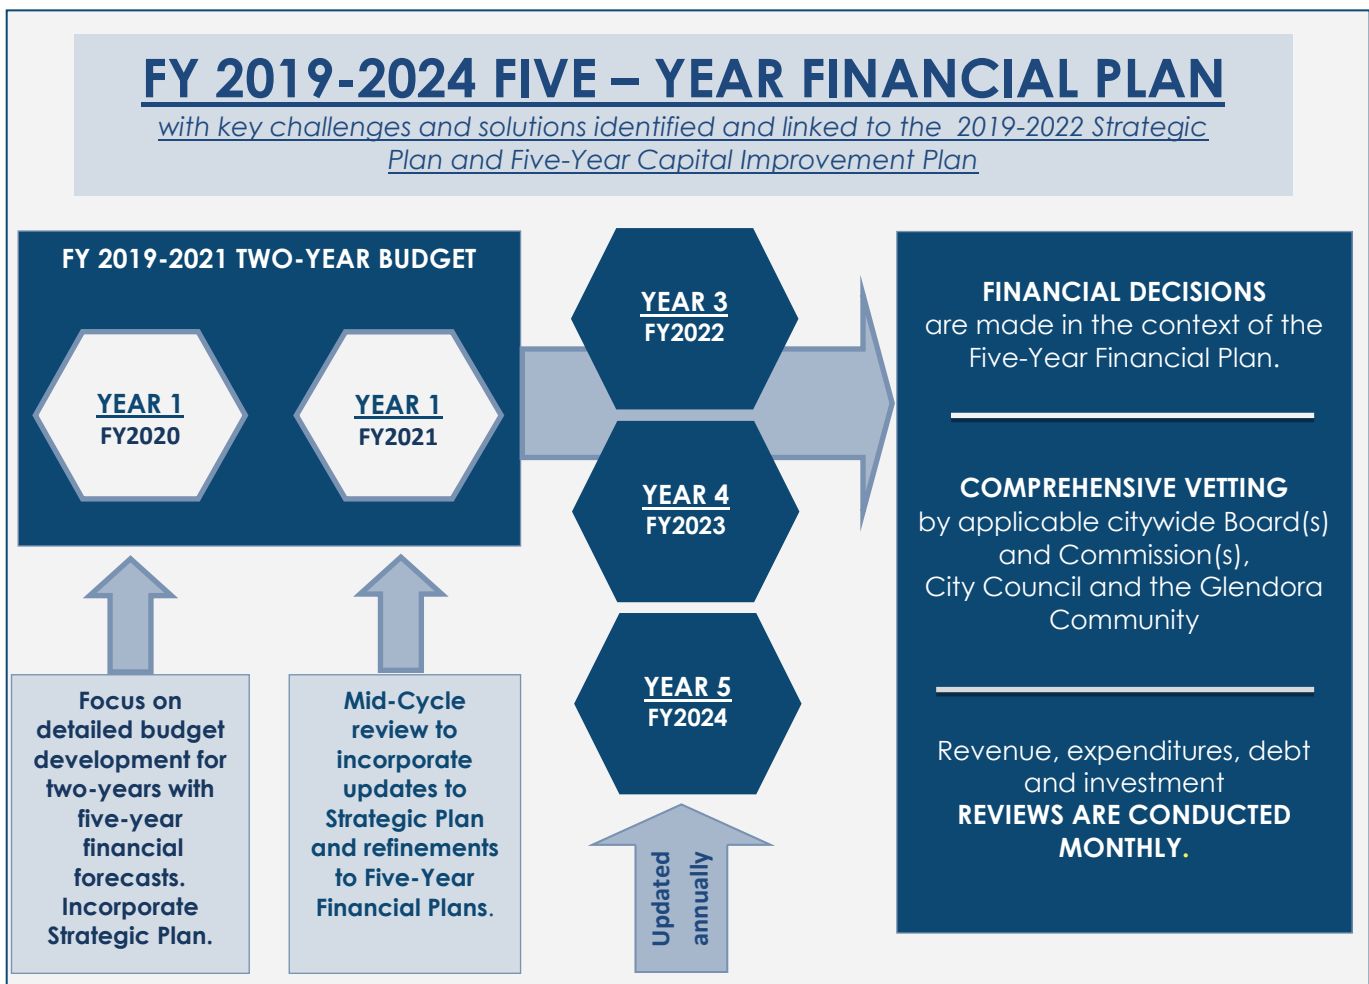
FY 2019-2024 FIVE – YEAR FINANCIAL PLAN

with key challenges and solutions identified and linked to the 2019-2022 Strategic Plan and Five-Year Capital Improvement Plan

FY 2019-2021 TWO-YEAR BUDGET

YEAR 1
FY2020

YEAR 1
FY2021

YEAR 3
FY2022

YEAR 4
FY2023

YEAR 5
FY2024

FINANCIAL DECISIONS are made in the context of the Five-Year Financial Plan.

COMPREHENSIVE VETTING by applicable citywide Board(s) and Commission(s), City Council and the Glendora Community

Revenue, expenditures, debt and investment REVIEWS ARE CONDUCTED MONTHLY.

Focus on detailed budget development for two-years with five-year financial forecasts. Incorporate Strategic Plan.

Mid-Cycle review to incorporate updates to Strategic Plan and refinements to Five-Year Financial Plans.

Updated annually